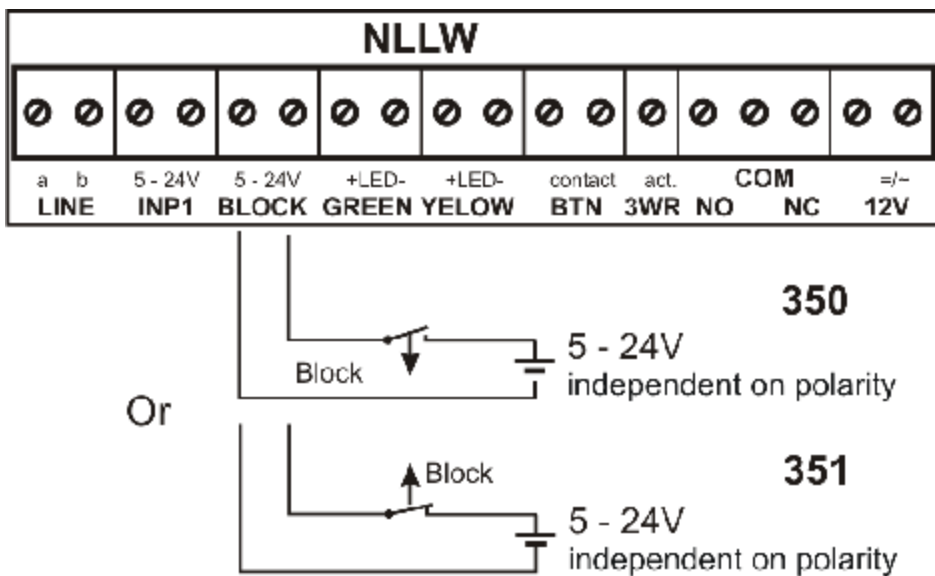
NLLW

a b
LINE

5 - 24V
INP1

5 - 24V
BLOCK

+LED-
GREEN

+LED-
YELOW

contact
BTN

act.
3WR

COM
NO NC

=/~
12V

350

Block

5 - 24V
independent on polarity

Or

Block

351

5 - 24V
independent on polarity